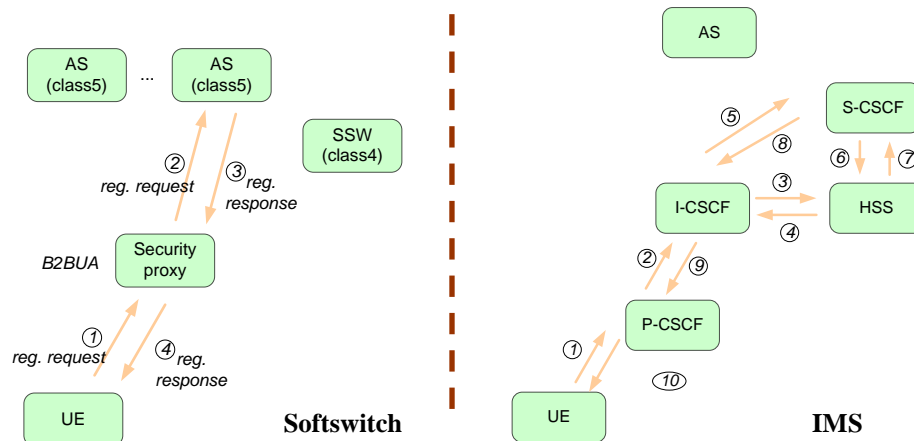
AS
(class5)

...

AS
(class5)

SSW
(class4)

2
reg. request

3
reg.
response

B2BUA

Security
proxy

1
reg. request

4
reg.
response

UE

Softswitch

AS

5

8

S-CSCF

6

7

I-CSCF

3

4

HSS

2

9

P-CSCF

1

10

UE

IMS